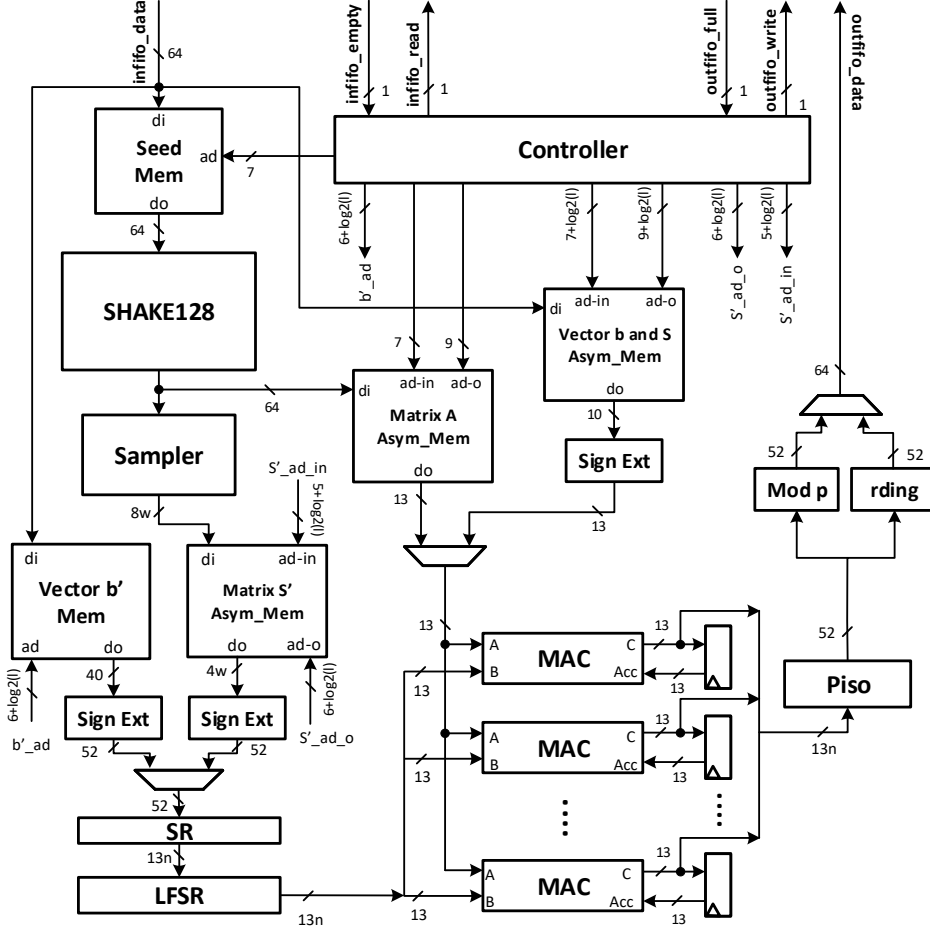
infifo_data
64
infifo_empty
1
infifo_read
1
outfifo_full
1
outfifo_write
1
outfifo_data
di
Seed Mem
ad
7
do
Controller
64
6+log2(l)
b'_ad
7+log2(l)
9+log2(l)
6+log2(l)
S'_ad_o
5+log2(l)
S'_ad_in
SHAKE128
di
ad-in
ad-o
Vector b and S Asym_Mem
do
7
9
di
ad-in
ad-o
Matrix A Asym_Mem
do
64
10
Sign Ext
64
52
52
Mod p
rding
Sampler
S'_ad_in
5+log2(l)
8w
13
13
di
Vector b' Mem
ad
do
di
ad-in
Matrix S' Asym_Mem
do
ad-o
13
A
MAC
B
C
Acc
13
13
13
52
40
4w
6+log2(l)
6+log2(l)
Piso
Sign Ext
Sign Ext
b'_ad
S'_ad_o
52
52
A
MAC
B
C
Acc
13
13
13
13n
52
SR
13n
LFSR
13n
13
A
MAC
B
C
Acc
13
13